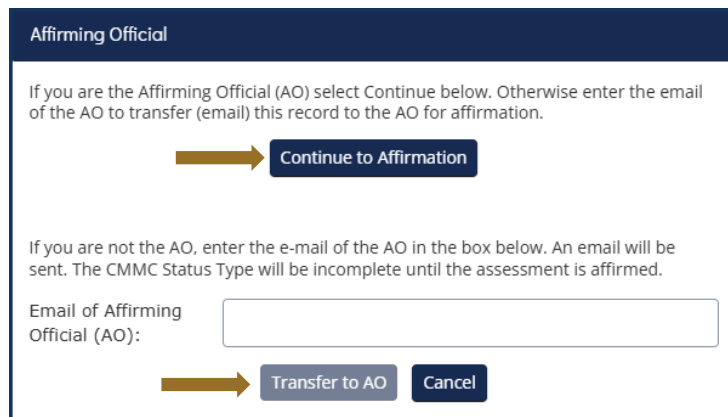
Affirming Official

If you are the Affirming Official (AO) select Continue below. Otherwise enter the email of the AO to transfer (email) this record to the AO for affirmation.

Continue to Affirmation

If you are not the AO, enter the e-mail of the AO in the box below. An email will be sent. The CMMC Status Type will be incomplete until the assessment is affirmed.

Email of Affirming Official (AO):

Transfer to AO

Cancel